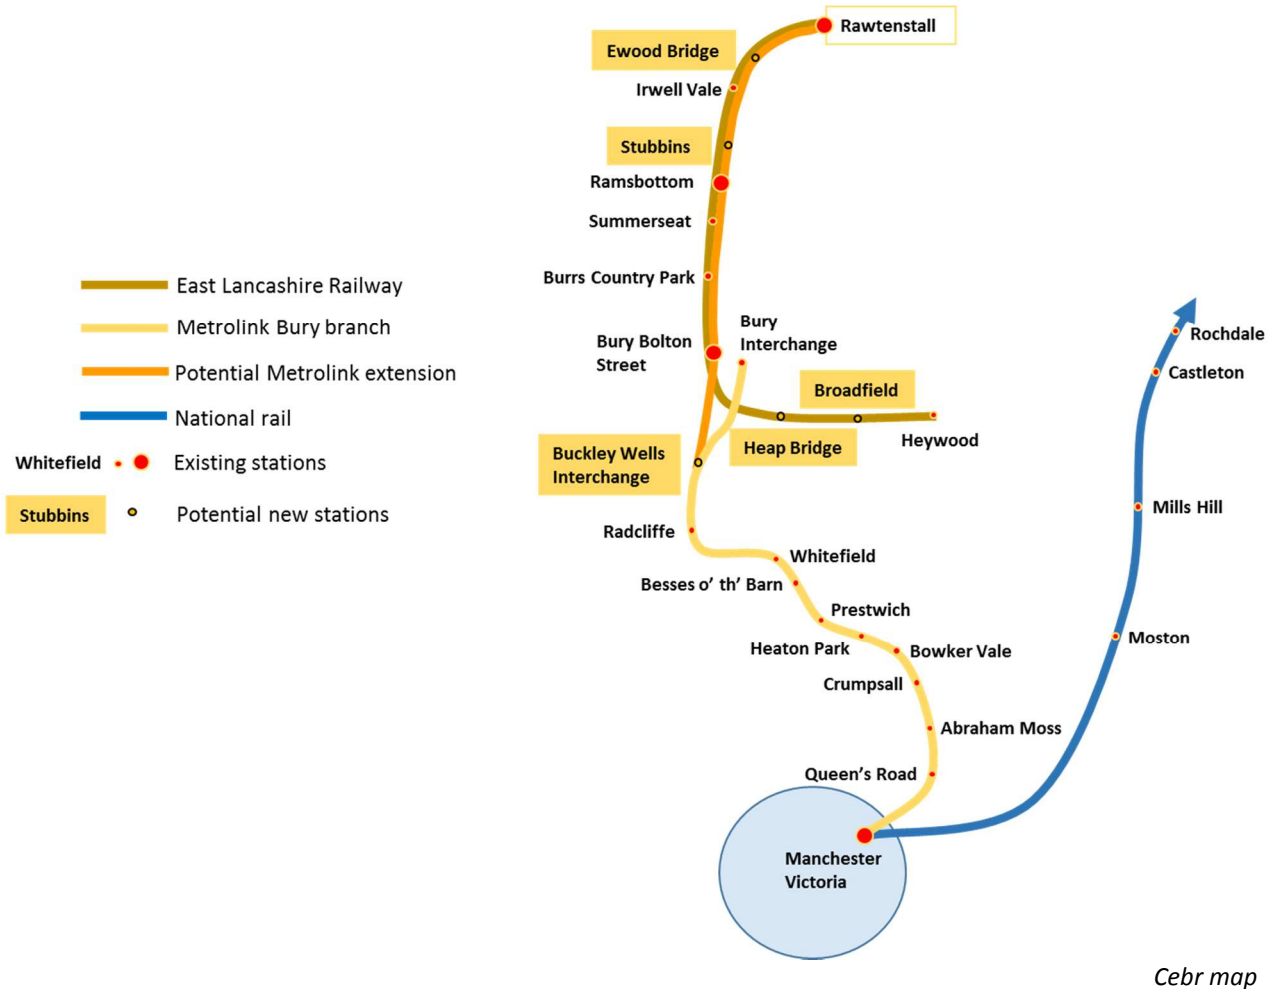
Rawtenstall
Ewood Bridge
Irwell Vale
Stubbins
Ramsbottom
Summerseat
Burrs Country Park
Bury Bolton Street
Bury Interchange
Broadfield
Heywood
Heap Bridge
Buckley Wells Interchange
Radcliffe
Whitefield
Besses o' th' Barn
Prestwich
Heaton Park
Bowker Vale
Crumpsall
Abraham Moss
Queen's Road
Manchester Victoria
Rochdale
Castleton
Mills Hill
Moston

East Lancashire Railway
Metrolink Bury branch
Potential Metrolink extension
National rail
Whitefield Existing stations
Stubbins Potential new stations

Cebr map